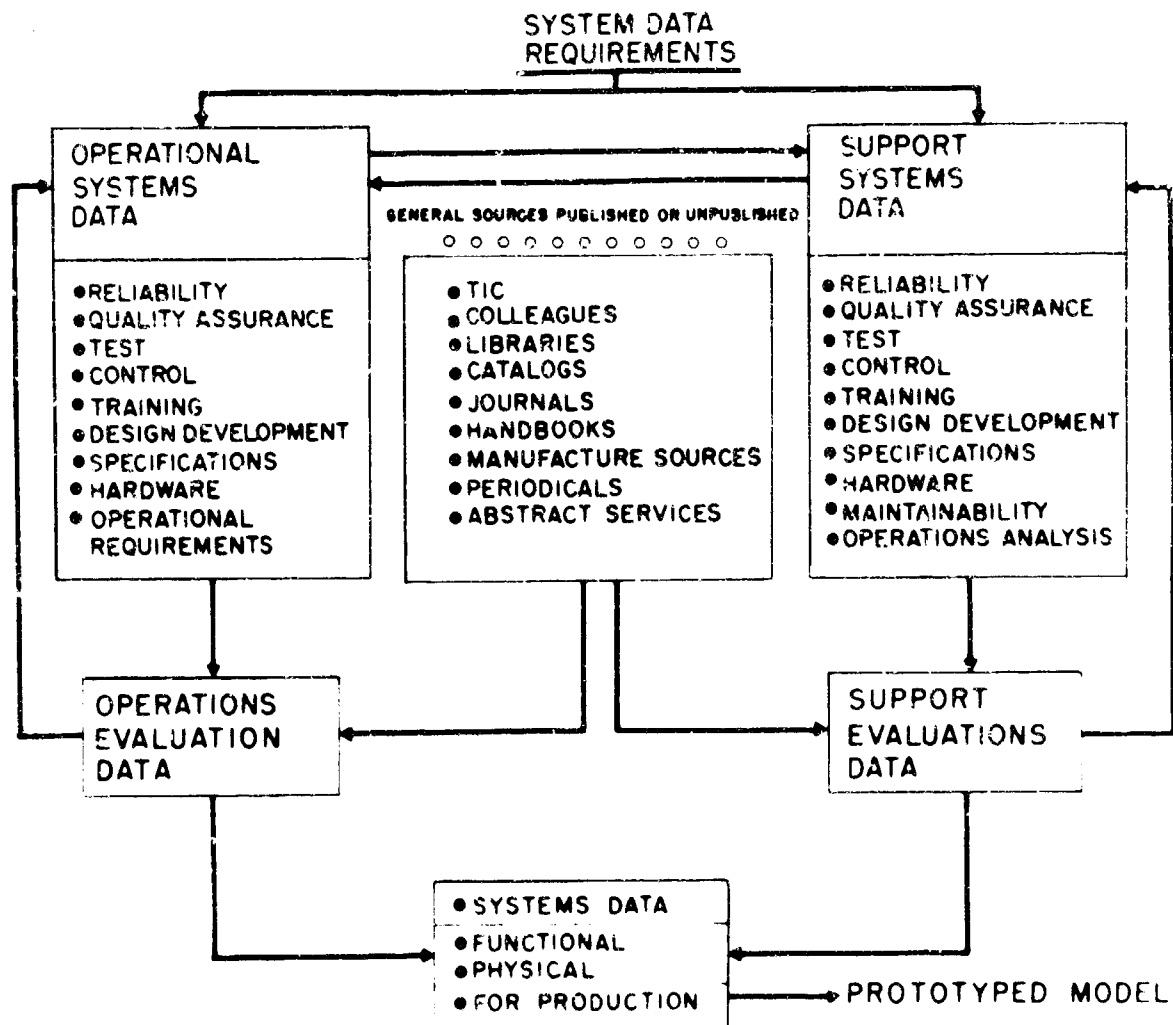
SYSTEM DATA REQUIREMENTS

OPERATIONAL SYSTEMS DATA

• RELIABILITY
• QUALITY ASSURANCE
• TEST
• CONTROL
• TRAINING
• DESIGN DEVELOPMENT
• SPECIFICATIONS
• HARDWARE
• OPERATIONAL REQUIREMENTS

GENERAL SOURCES PUBLISHED OR UNPUBLISHED

• TIC
• COLLEAGUES
• LIBRARIES
• CATALOGS
• JOURNALS
• HANDBOOKS
• MANUFACTURE SOURCES
• PERIODICALS
• ABSTRACT SERVICES

SUPPORT SYSTEMS DATA

• RELIABILITY
• QUALITY ASSURANCE
• TEST
• CONTROL
• TRAINING
• DESIGN DEVELOPMENT
• SPECIFICATIONS
• HARDWARE
• MAINTAINABILITY
• OPERATIONS ANALYSIS

OPERATIONS EVALUATION DATA

SUPPORT EVALUATIONS DATA

• SYSTEMS DATA
• FUNCTIONAL
• PHYSICAL
• FOR PRODUCTION

PROTOTYPED MODEL